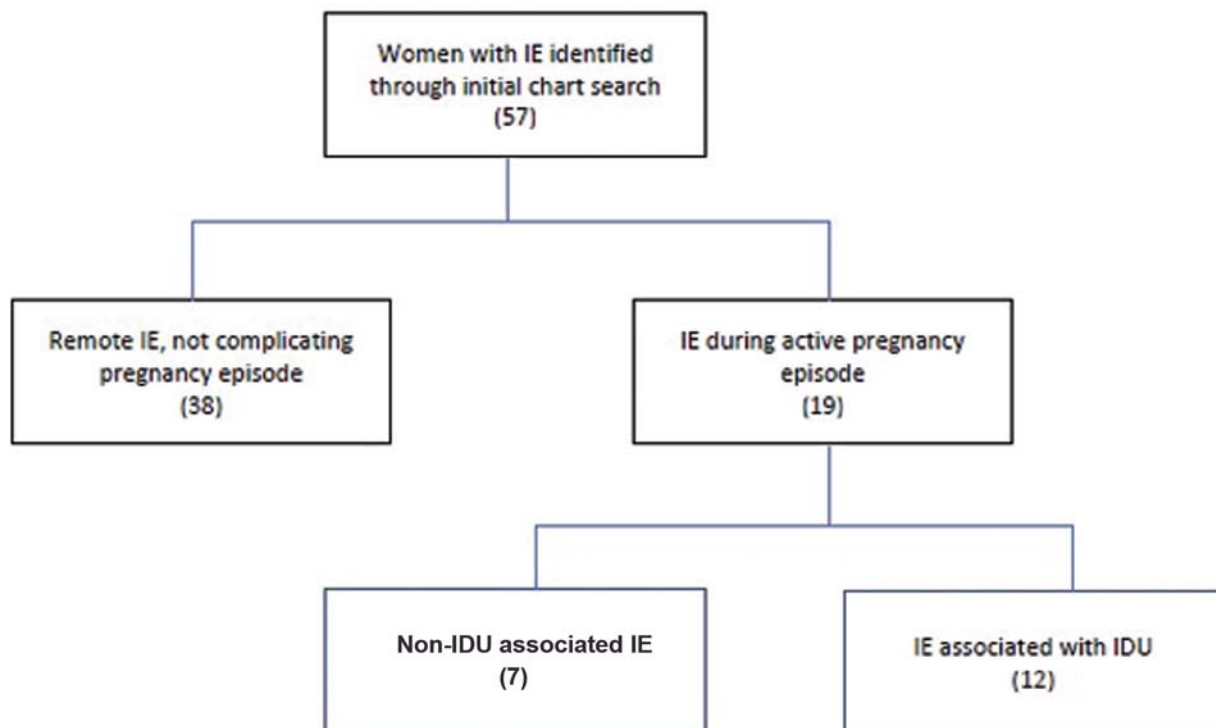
Women with IE identified through initial chart search
(57)

Remote IE, not complicating pregnancy episode
(38)

IE during active pregnancy episode
(19)

Non-IDU associated IE
(7)

IE associated with IDU
(12)